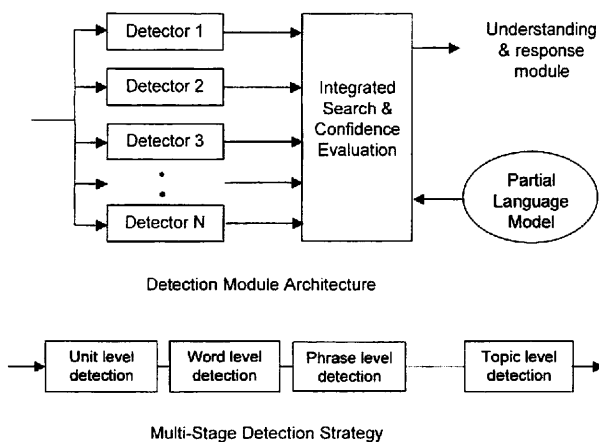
Detector 1

Detector 2

Detector 3

•
•

Detector N

Integrated Search & Confidence Evaluation

Understanding & response module

Partial Language Model

Detection Module Architecture

Unit level detection

Word level detection

Phrase level detection

Topic level detection

Multi-Stage Detection Strategy